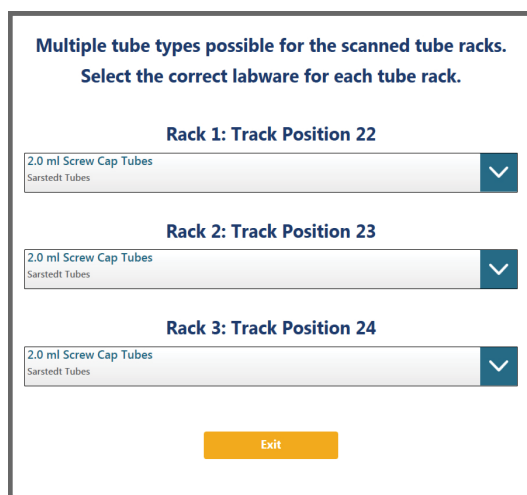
Multiple tube types possible for the scanned tube racks.
Select the correct labware for each tube rack.

Rack 1: Track Position 22

2.0 ml Screw Cap Tubes
Sarstedt Tubes

Rack 2: Track Position 23

2.0 ml Screw Cap Tubes
Sarstedt Tubes

Rack 3: Track Position 24

2.0 ml Screw Cap Tubes
Sarstedt Tubes

Exit